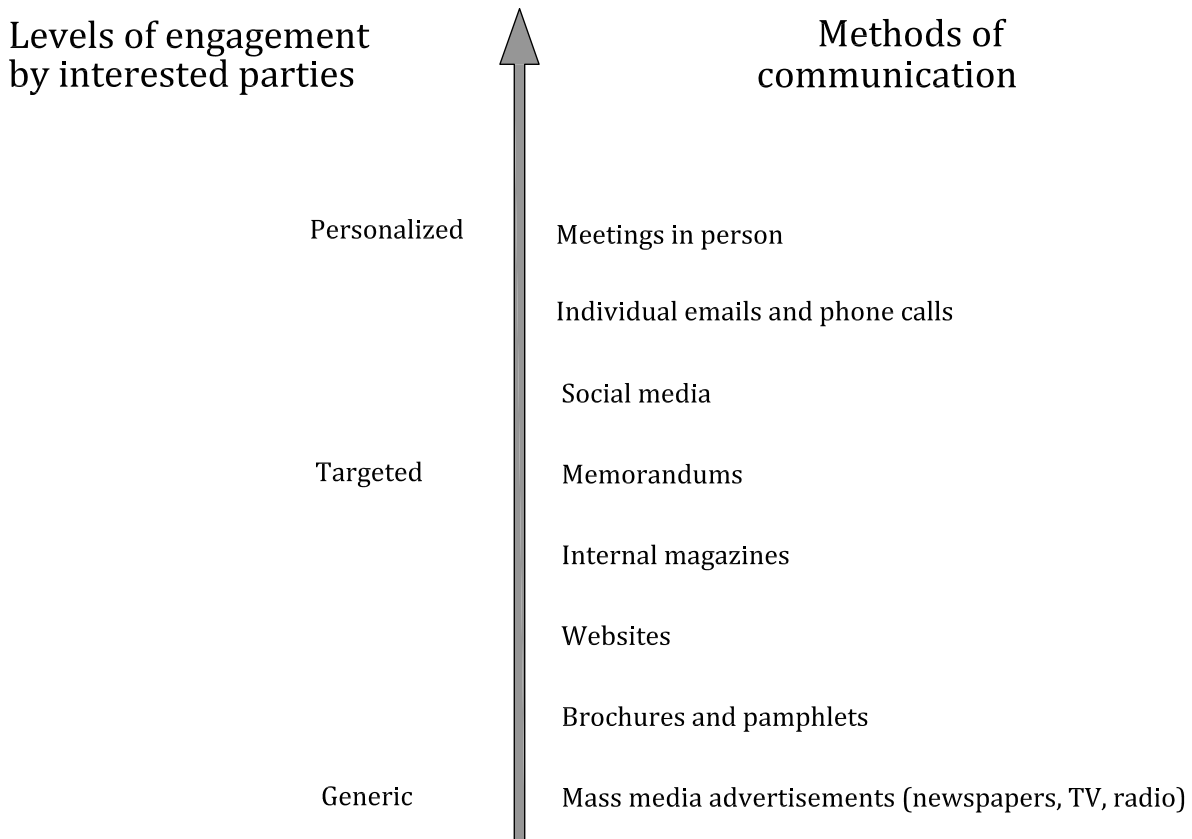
Levels of engagement by interested parties

Methods of communication

Personalized

Meetings in person

Individual emails and phone calls

Social media

Targeted

Memorandums

Internal magazines

Websites

Brochures and pamphlets

Generic

Mass media advertisements (newspapers, TV, radio)